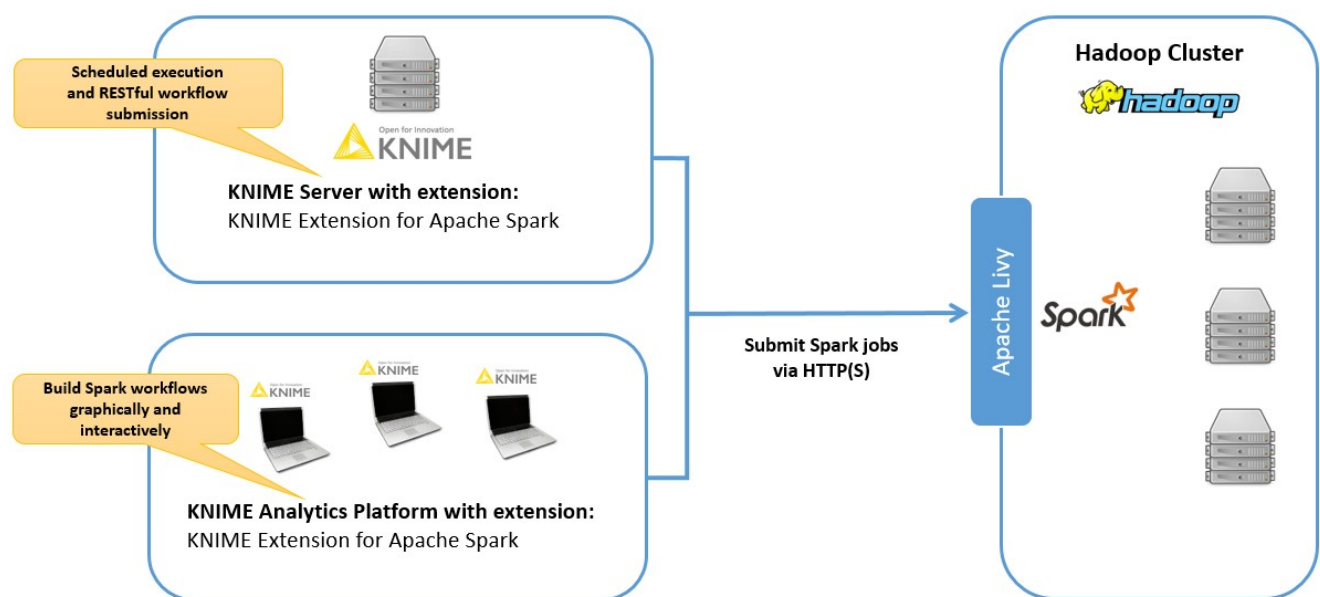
Scheduled execution and RESTful workflow submission

Open for Innovation
KNIME

KNIME Server with extension:
KNIME Extension for Apache Spark

Build Spark workflows graphically and interactively

KNIME

Open for Innovation
KNIME

KNIME

KNIME Analytics Platform with extension:
KNIME Extension for Apache Spark

Submit Spark jobs via HTTP(S)

Hadoop Cluster

hadoop

Apache Livy

Spark